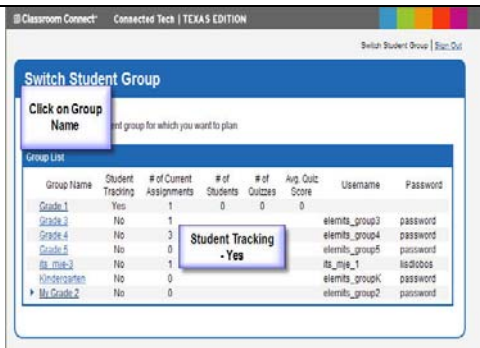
Classroom Connect Connected Tech | TEXAS EDITION

Switch Student Group | Sign Out

Switch Student Group

Click on Group Name

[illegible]ent group for which you want to plan.

Group List

| Group Name | Student Tracking | # of Current Assignments | # of Students | # of Quizzes | Avg. Quiz Score | Username | Password |
|---|---|---|---|---|---|---|---|
| Grade 1 | Yes | 1 | 0 | 0 | 0 | | |
| Grade 3 | No | 1 | | | | elemits_group3 | password |
| Grade 4 | No | 3 | | | | elemits_group4 | password |
| Grade 5 | No | 0 | | | | elemits_group5 | password |
| its_mje-3 | No | 1 | | | | its_mje_1 | lisdlobos |
| Kindergarten | No | 0 | | | | elemits_groupK | password |
| My Grade 2 | No | 0 | | | | elemits_group2 | password |

Student Tracking - Yes